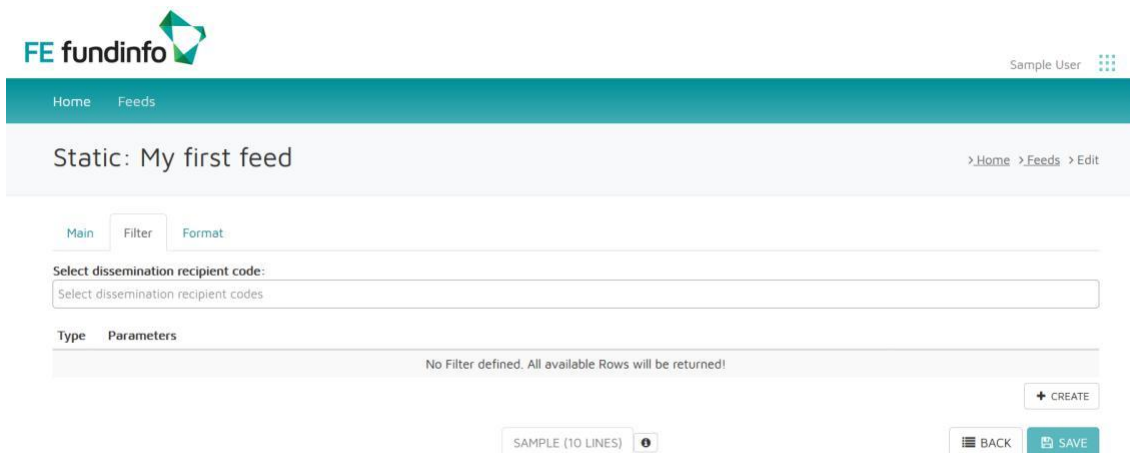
FE fundinfo

Sample User

Home Feeds

Static: My first feed

> Home > Feeds > Edit

Main Filter Format

Select dissemination recipient code:

Select dissemination recipient codes

| Type | Parameters |
|---|---|
| No Filter defined. All available Rows will be returned! | |

+ CREATE

SAMPLE (10 LINES)

BACK SAVE